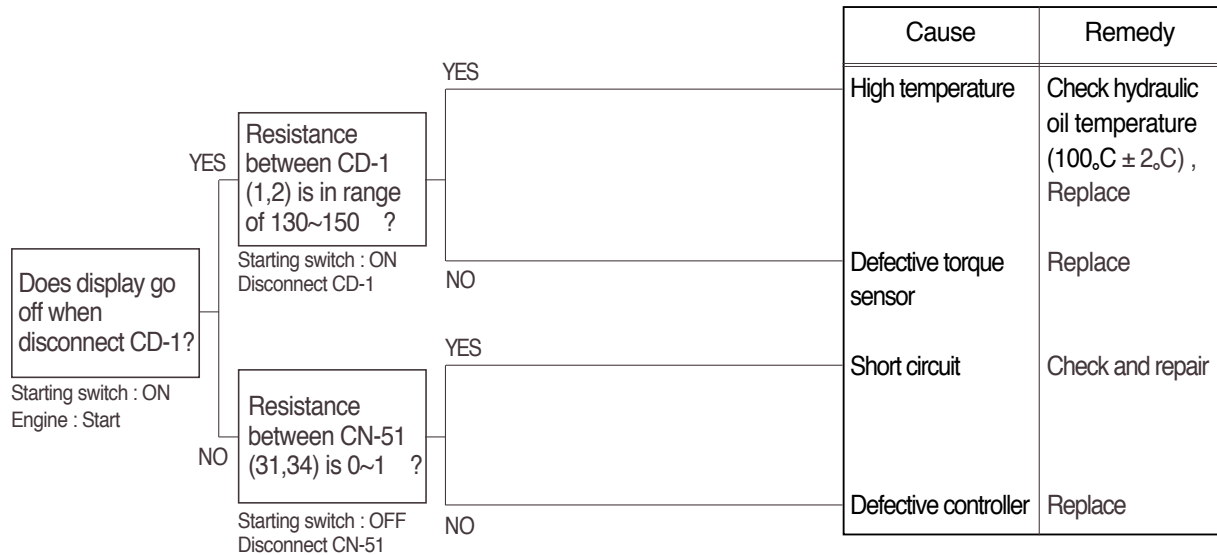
Does display go off when disconnect CD-1?

Starting switch : ON
Engine : Start

YES

Resistance between CD-1 (1,2) is in range of 130~150 ?

Starting switch : ON
Disconnect CD-1

YES

NO

NO

Resistance between CN-51 (31,34) is 0~1 ?

Starting switch : OFF
Disconnect CN-51

YES

NO

| Cause | Remedy |
|---|---|
| High temperature | Check hydraulic oil temperature (100$_{\circ}$C ± 2$_{\circ}$C) , Replace |
| Defective torque sensor | Replace |
| Short circuit | Check and repair |
| Defective controller | Replace |